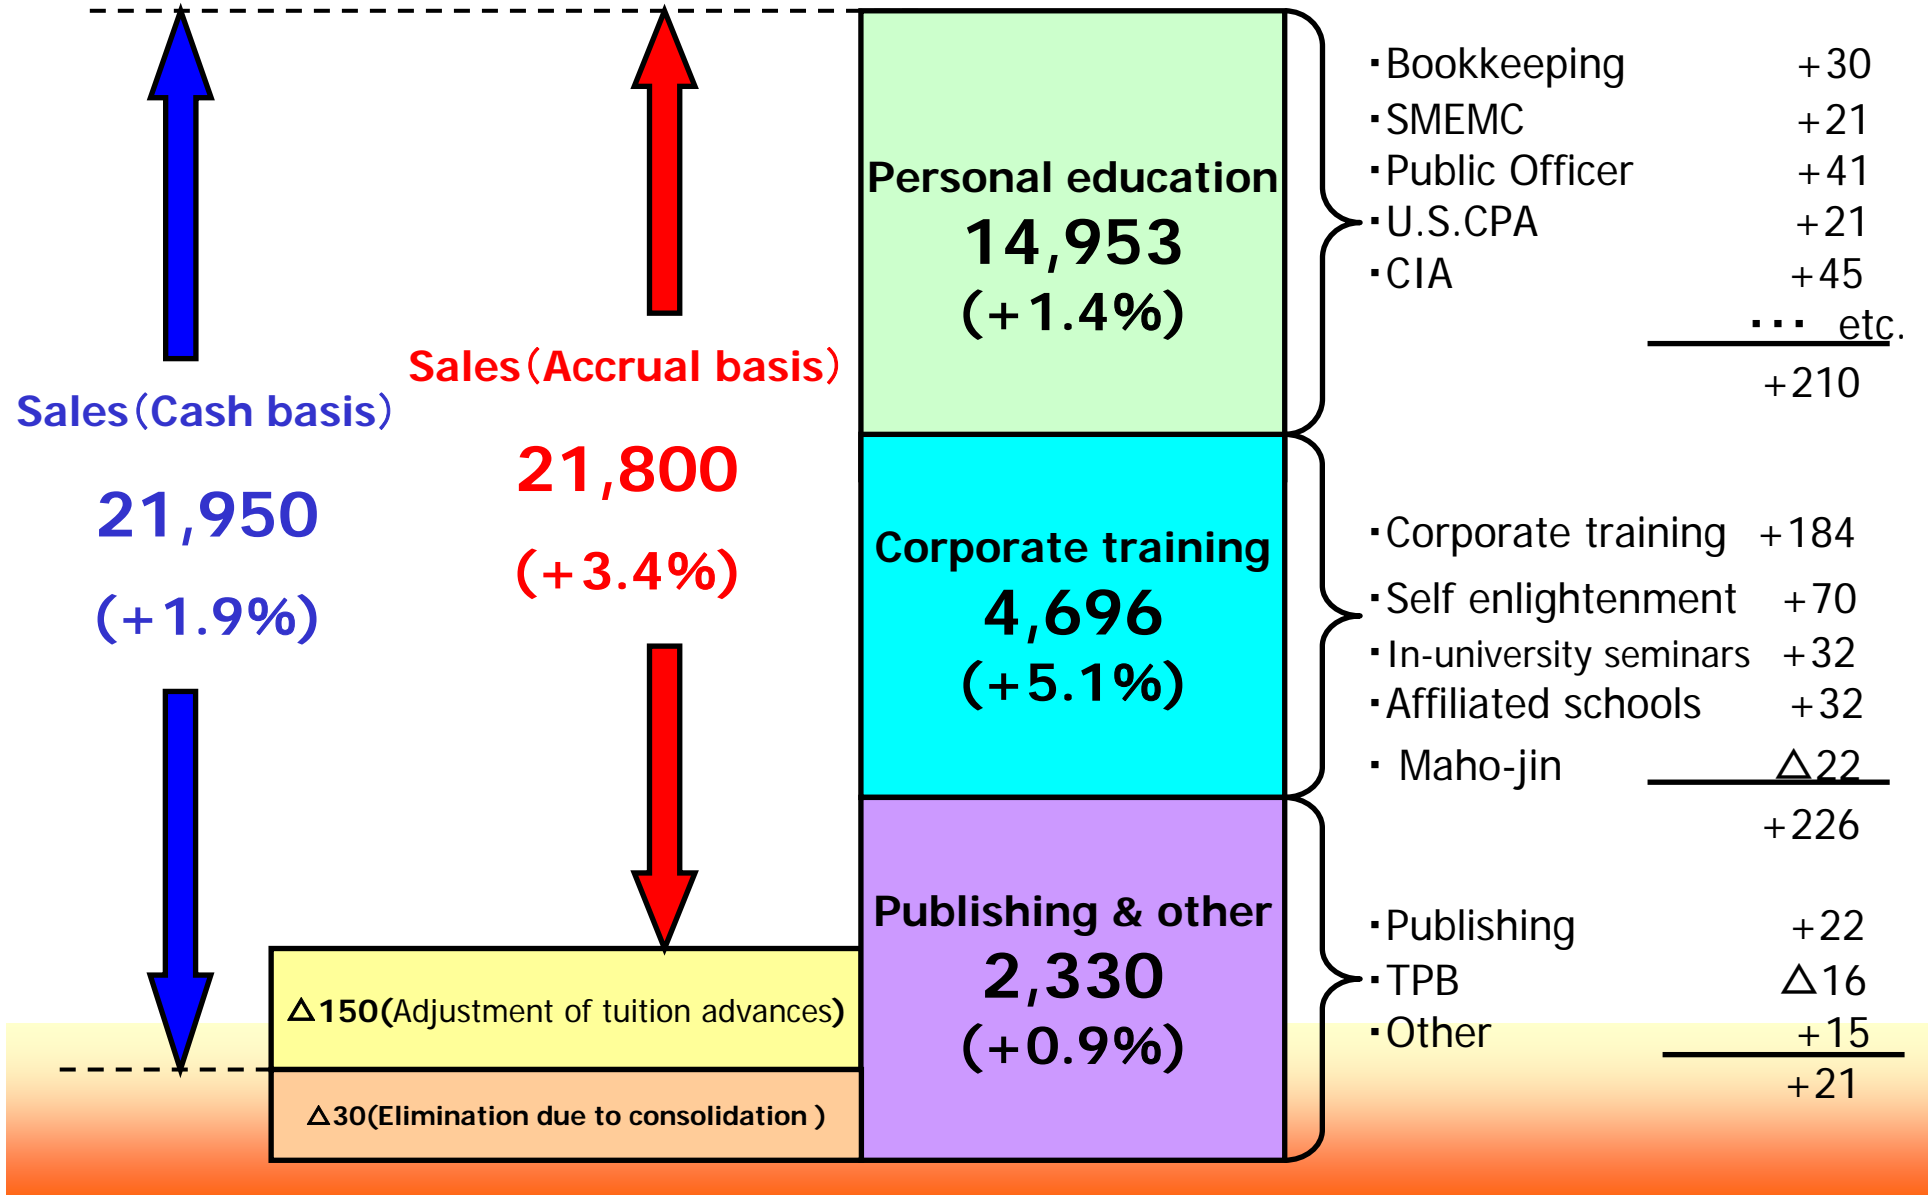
Sales（Cash basis）

21,950

(+1.9%)

Sales（Accrual basis）

21,800

(+3.4%)

Personal education
14,953
(+1.4%)

Corporate training
4,696
(+5.1%)

Publishing & other
2,330
(+0.9%)

△150(Adjustment of tuition advances)

△30(Elimination due to consolidation )

·Bookkeeping +30
·SMEMC +21
·Public Officer +41
·U.S.CPA +21
·CIA +45
··· etc.
+210

·Corporate training +184
·Self enlightenment +70
·In-university seminars +32
·Affiliated schools +32
· Maho-jin △22
+226

·Publishing +22
·TPB △16
·Other +15
+21